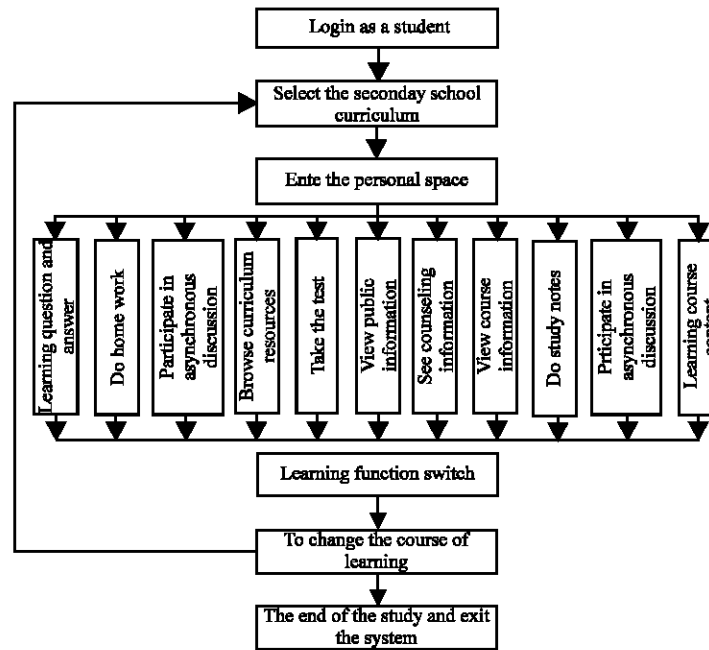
Login as a student

Select the seconday school curriculum

Ente the personal space

Learning question and answer

Do home work

Participate in asynchronous discussion

Browse curriculum resources

Take the test

View public information

See counseling information

View course information

Do study notes

Prticipate in asynchronous discussion

Learning course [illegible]

Learning function switch

To change the course of learning

The end of the study and exit the system